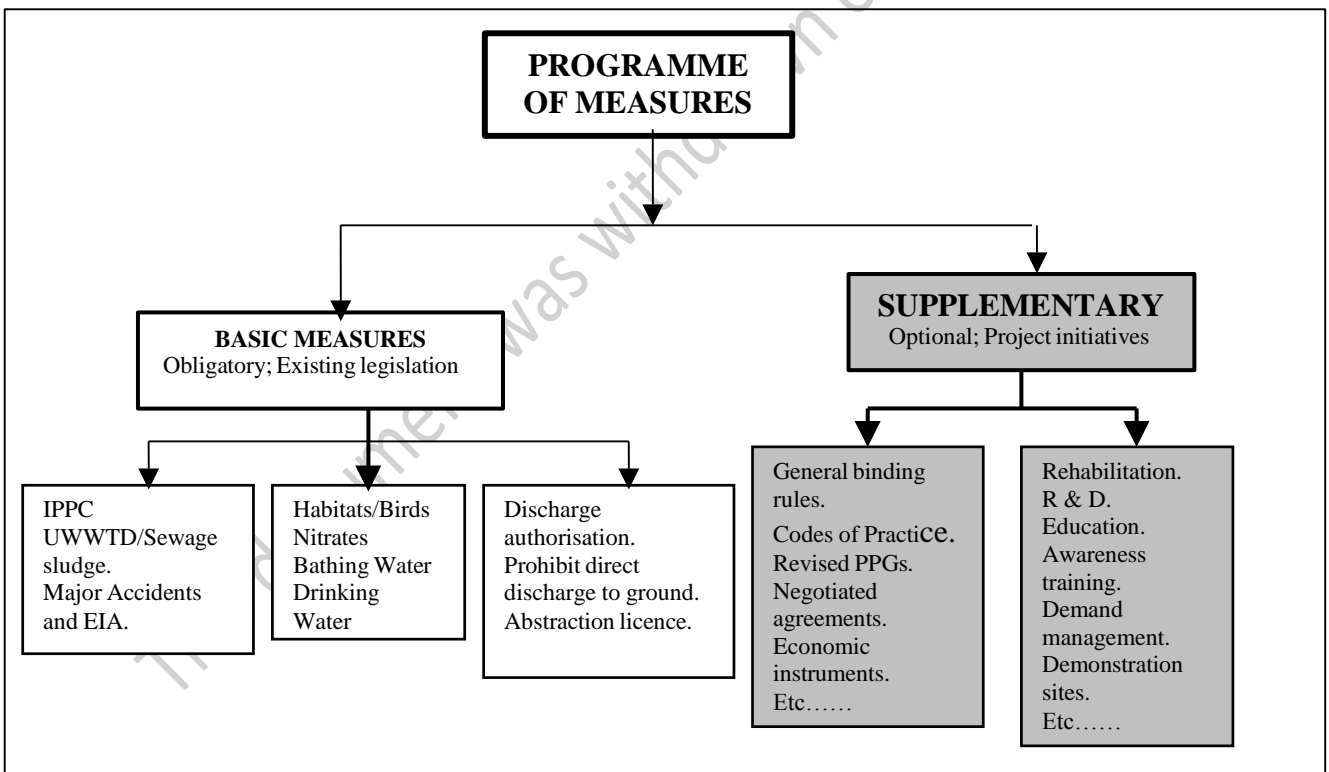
PROGRAMME OF MEASURES

BASIC MEASURES
Obligatory; Existing legislation

SUPPLEMENTARY
Optional; Project initiatives

IPPC
UWWTD/Sewage sludge.
Major Accidents and EIA.

Habitats/Birds
Nitrates
Bathing Water
Drinking Water

Discharge authorisation.
Prohibit direct discharge to ground.
Abstraction licence.

General binding rules.
Codes of Practice.
Revised PPGs.
Negotiated agreements.
Economic instruments.
Etc……

Rehabilitation.
R & D.
Education.
Awareness training.
Demand management.
Demonstration sites.
Etc……